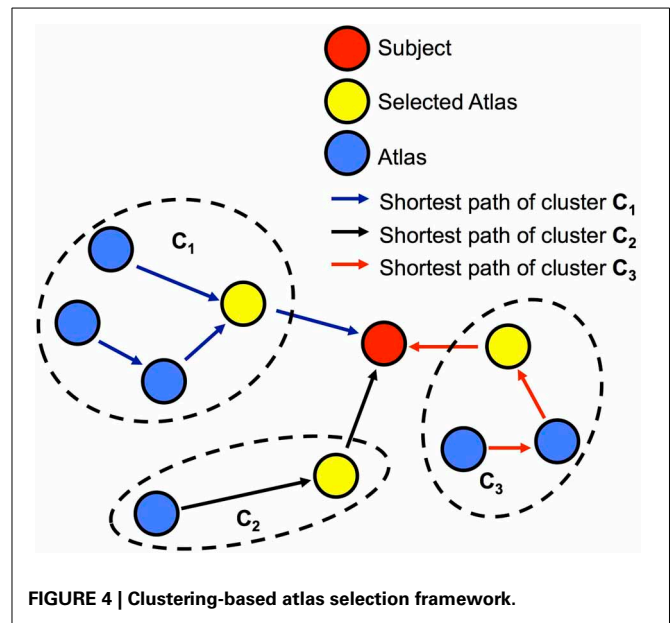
Subject

Selected Atlas

Atlas

Shortest path of cluster $\mathbf{C_1}$

Shortest path of cluster $\mathbf{C_2}$

Shortest path of cluster $\mathbf{C_3}$

$C_1$

$C_2$

$C_3$

**FIGURE 4 | Clustering-based atlas selection framework.**